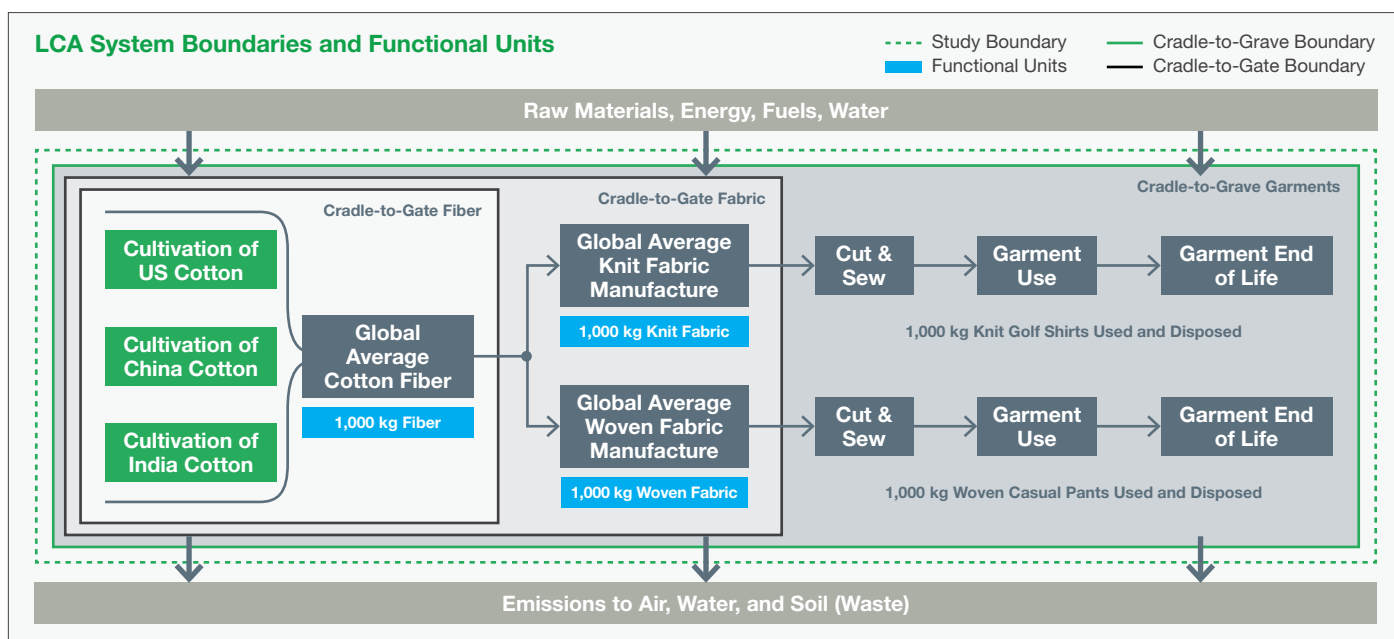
LCA System Boundaries and Functional Units

Study Boundary
Functional Units
Cradle-to-Grave Boundary
Cradle-to-Gate Boundary

Raw Materials, Energy, Fuels, Water

Cradle-to-Grave Garments

Cradle-to-Gate Fabric

Cradle-to-Gate Fiber

Cultivation of US Cotton

Cultivation of China Cotton

Cultivation of India Cotton

Global Average Cotton Fiber

1,000 kg Fiber

Global Average Knit Fabric Manufacture

1,000 kg Knit Fabric

Global Average Woven Fabric Manufacture

1,000 kg Woven Fabric

Cut & Sew

Garment Use

Garment End of Life

1,000 kg Knit Golf Shirts Used and Disposed

Cut & Sew

Garment Use

Garment End of Life

1,000 kg Woven Casual Pants Used and Disposed

Emissions to Air, Water, and Soil (Waste)